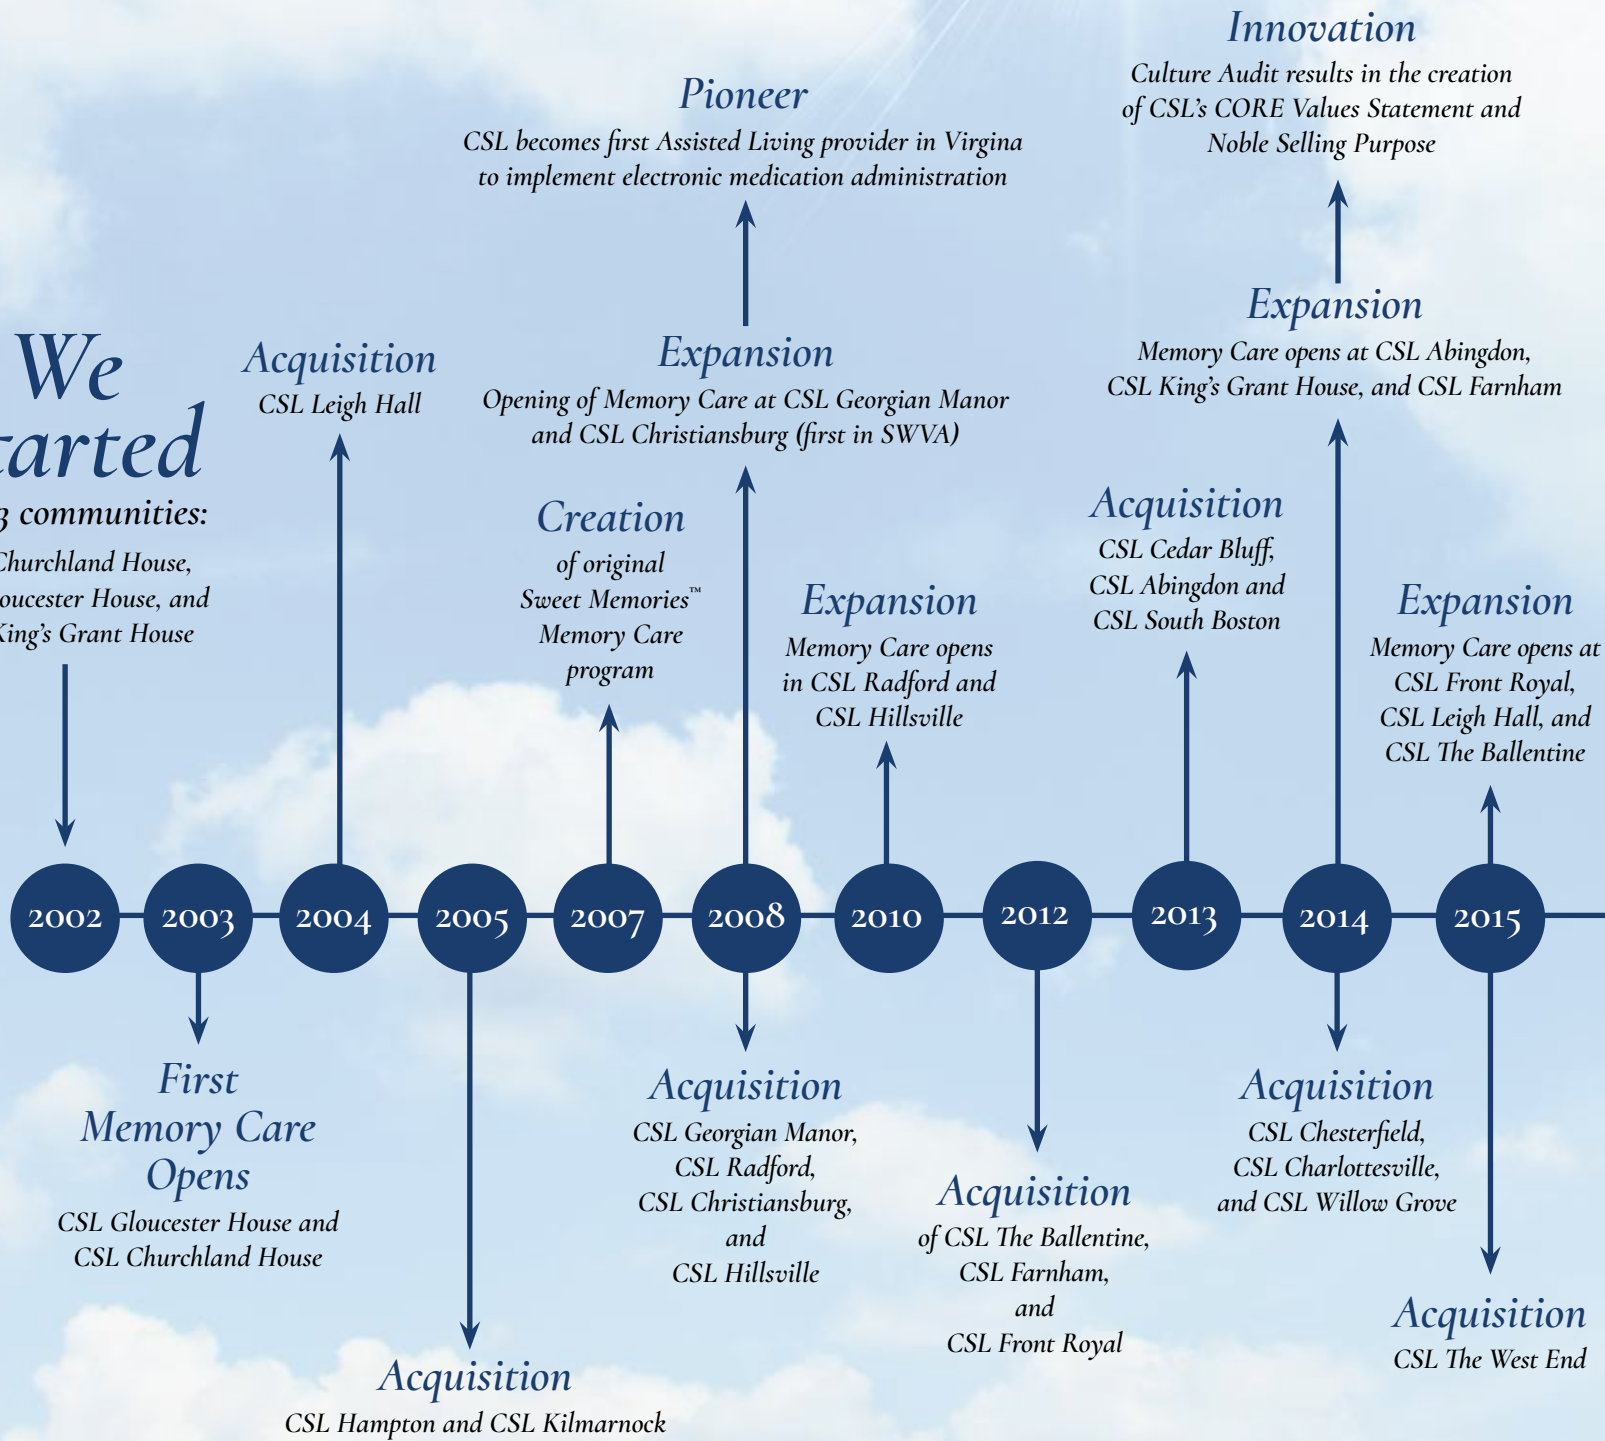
We
tarted
3 communities:
Churchland House,
oucester House, and
King's Grant House

Acquisition
CSL Leigh Hall

Pioneer
CSL becomes first Assisted Living provider in Virgina to implement electronic medication administration

Expansion
Opening of Memory Care at CSL Georgian Manor and CSL Christiansburg (first in SWVA)

Creation
of original Sweet Memories™ Memory Care program

Expansion
Memory Care opens in CSL Radford and CSL Hillsville

Acquisition
CSL Cedar Bluff, CSL Abingdon and CSL South Boston

Innovation
Culture Audit results in the creation of CSL's CORE Values Statement and Noble Selling Purpose

Expansion
Memory Care opens at CSL Abingdon, CSL King's Grant House, and CSL Farnham

Expansion
Memory Care opens at CSL Front Royal, CSL Leigh Hall, and CSL The Ballentine

2002 2003 2004 2005 2007 2008 2010 2012 2013 2014 2015

First Memory Care Opens
CSL Gloucester House and CSL Churchland House

Acquisition
CSL Hampton and CSL Kilmarnock

Acquisition
CSL Georgian Manor, CSL Radford, CSL Christiansburg, and CSL Hillsville

Acquisition
of CSL The Ballentine, CSL Farnham, and CSL Front Royal

Acquisition
CSL Chesterfield, CSL Charlottesville, and CSL Willow Grove

Acquisition
CSL The West End